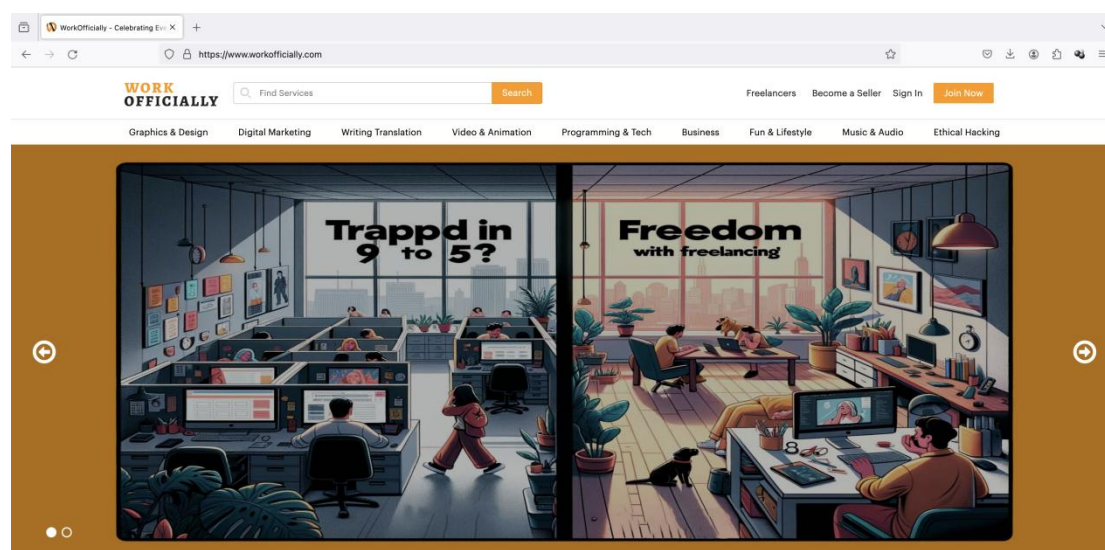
WorkOfficially - Celebrating Ev ×

https://www.workofficially.com

WORK OFFICIALLY

Find Services

Search

Freelancers Become a Seller Sign In Join Now

Graphics & Design Digital Marketing Writing Translation Video & Animation Programming & Tech Business Fun & Lifestyle Music & Audio Ethical Hacking

Trappd in 9 to 5?

Freedom with freelancing